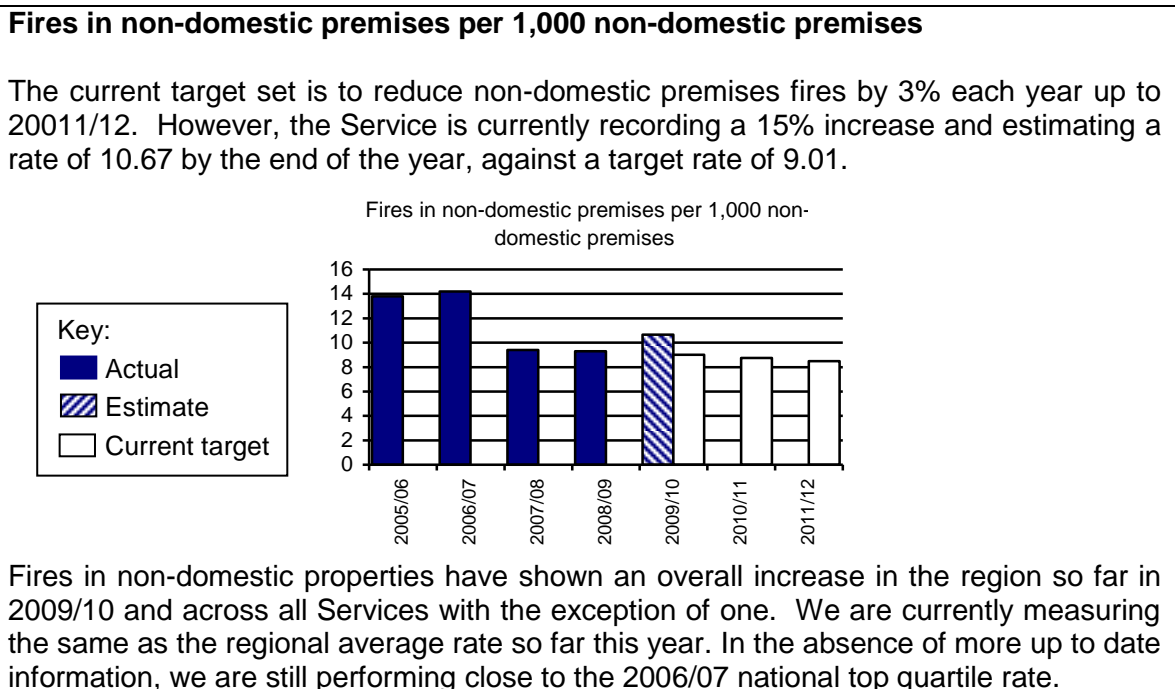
**Fires in non-domestic premises per 1,000 non-domestic premises**

The current target set is to reduce non-domestic premises fires by 3% each year up to 20011/12. However, the Service is currently recording a 15% increase and estimating a rate of 10.67 by the end of the year, against a target rate of 9.01.

Fires in non-domestic premises per 1,000 non-domestic premises

Key:
Actual
Estimate
Current target

16
14
12
10
8
6
4
2
0

2005/06
2006/07
2007/08
2008/09
2009/10
2010/11
2011/12

Fires in non-domestic properties have shown an overall increase in the region so far in 2009/10 and across all Services with the exception of one. We are currently measuring the same as the regional average rate so far this year. In the absence of more up to date information, we are still performing close to the 2006/07 national top quartile rate.